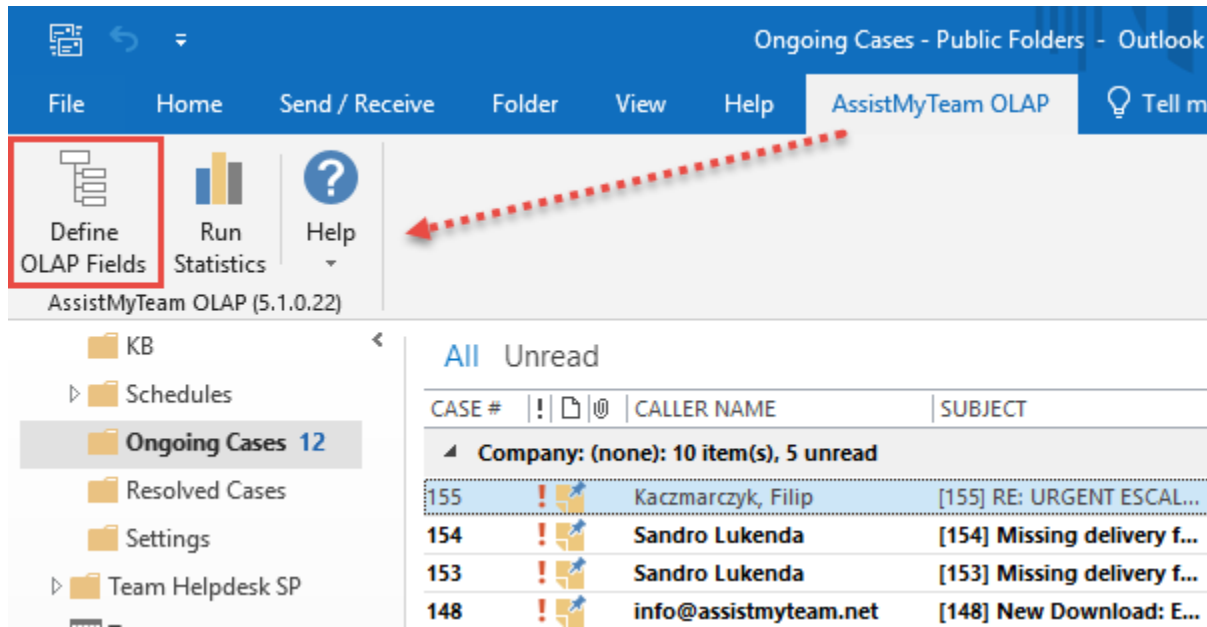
Ongoing Cases - Public Folders - Outlook

File Home Send / Receive Folder View Help AssistMyTeam OLAP Tell m

Define OLAP Fields

Run Statistics

Help

AssistMyTeam OLAP (5.1.0.22)

KB
Schedules
Ongoing Cases 12
Resolved Cases
Settings
Team Helpdesk SP

All Unread

| CASE # | ! | CALLER NAME | SUBJECT |
|---|---|---|---|
| Company: (none): 10 item(s), 5 unread | | | |
| 155 | ! | Kaczmarczyk, Filip | [155] RE: URGENT ESCAL... |
| 154 | ! | Sandro Lukenda | [154] Missing delivery f... |
| 153 | ! | Sandro Lukenda | [153] Missing delivery f... |
| 148 | ! | info@assistmyteam.net | [148] New Download: E... |